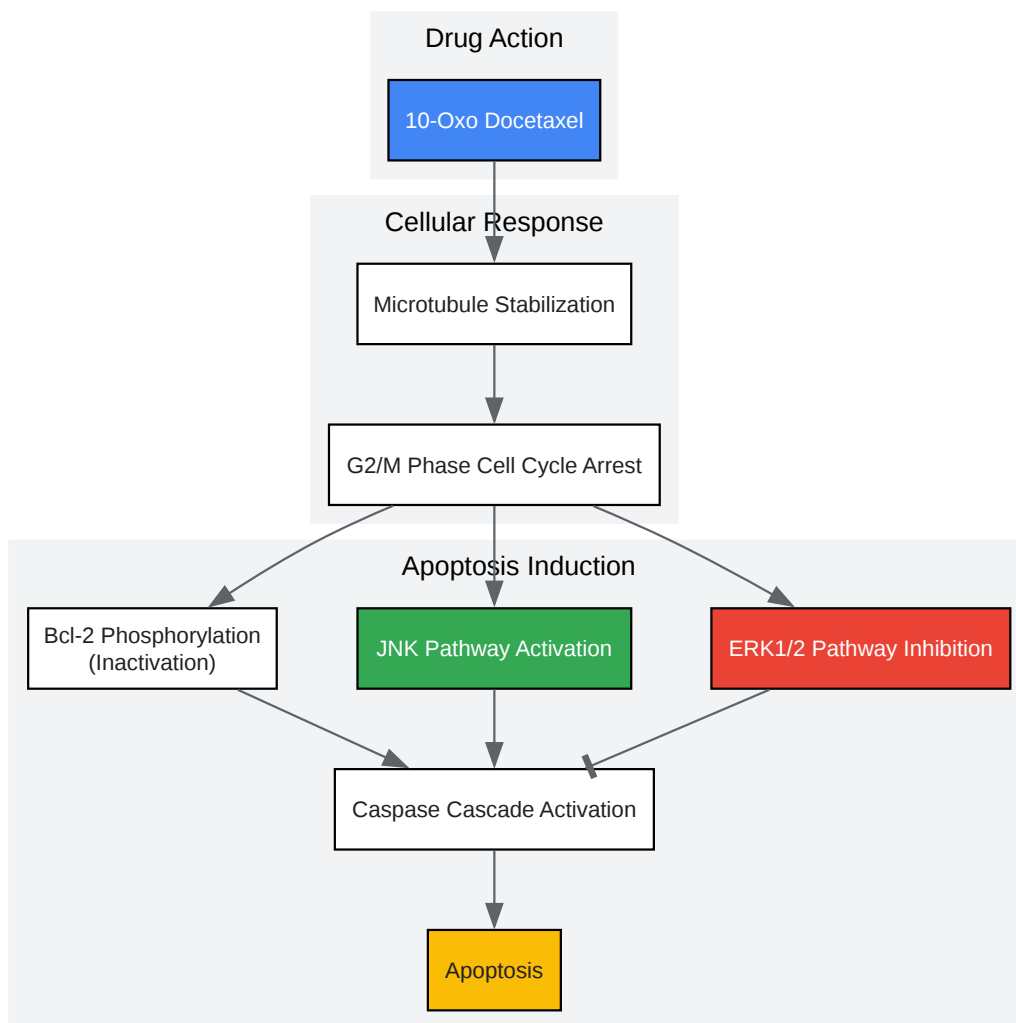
Drug Action

10-Oxo Docetaxel

Cellular Response

Microtubule Stabilization

G2/M Phase Cell Cycle Arrest

Apoptosis Induction

Bcl-2 Phosphorylation (Inactivation)

JNK Pathway Activation

ERK1/2 Pathway Inhibition

Caspase Cascade Activation

Apoptosis